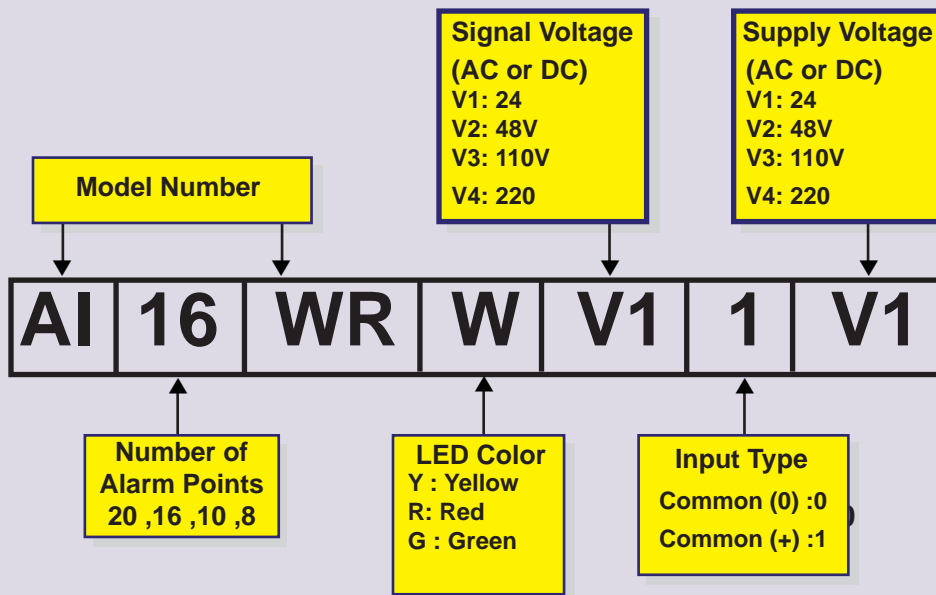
Signal Voltage
(AC or DC)
V1: 24
V2: 48V
V3: 110V
V4: 220

Supply Voltage
(AC or DC)
V1: 24
V2: 48V
V3: 110V
V4: 220

Model Number

| AI | 16 | WR | W | V1 | 1 | V1 |
|---|---|---|---|---|---|---|

Number of Alarm Points
20 ,16 ,10 ,8

LED Color
Y : Yellow
R: Red
G : Green

Input Type
Common (0) :0
Common (+) :1